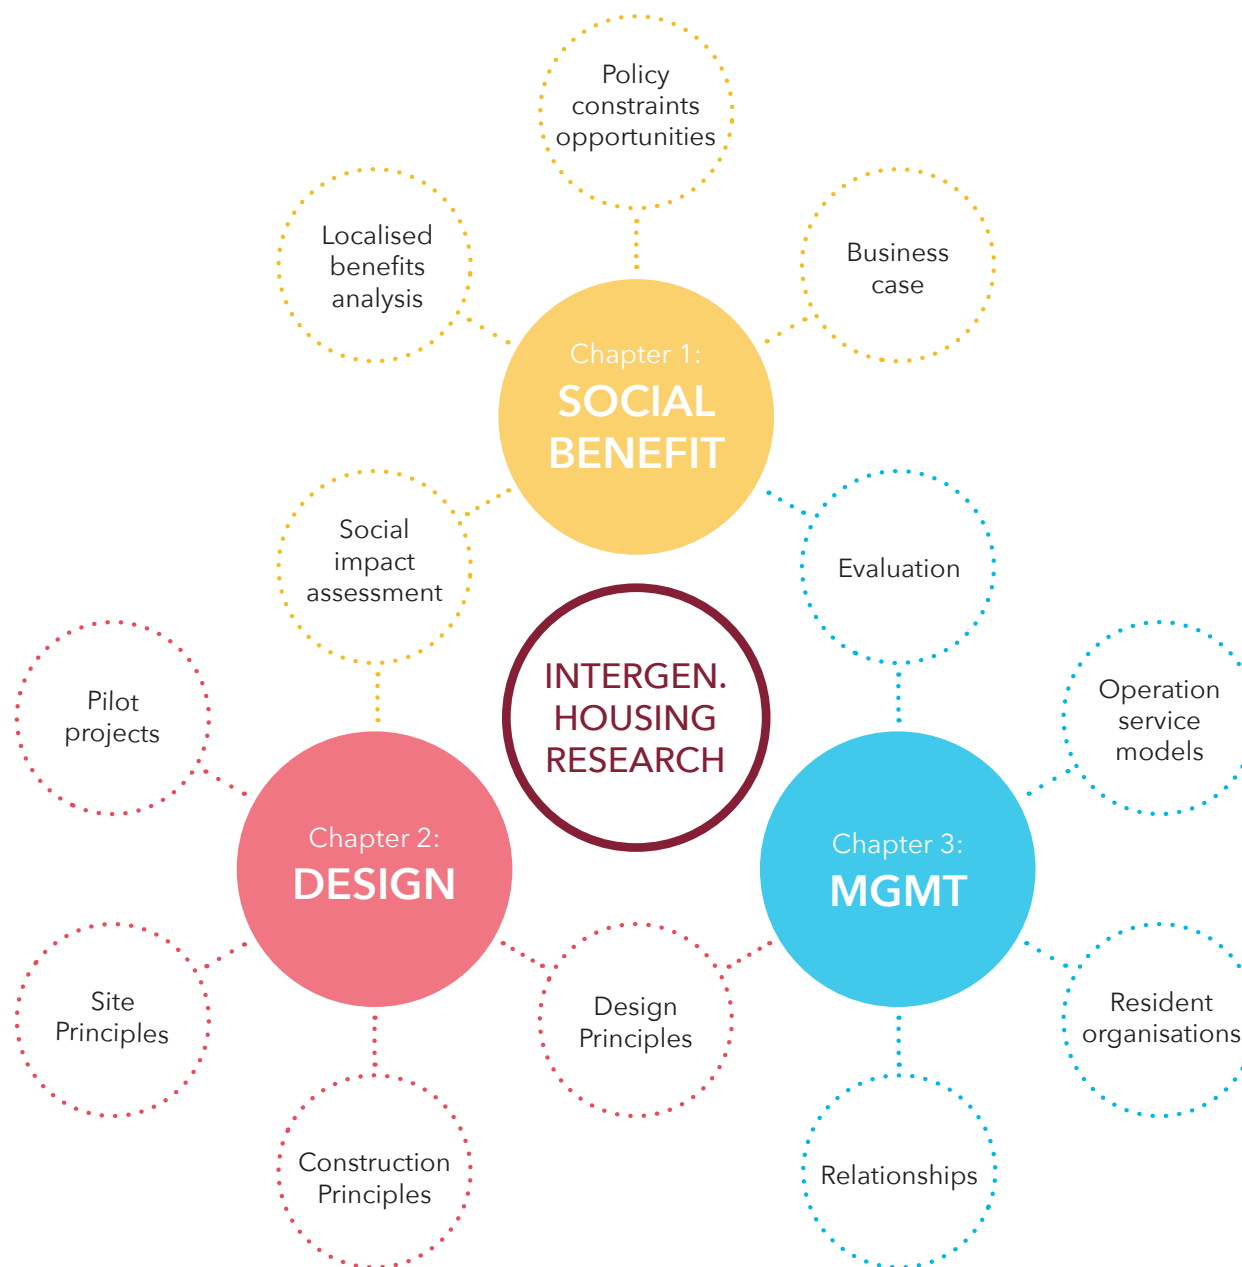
Policy constraints opportunities

Localised benefits analysis

Business case

Chapter 1:
SOCIAL BENEFIT

Social impact assessment

Evaluation

INTERGEN. HOUSING RESEARCH

Pilot projects

Operation service models

Chapter 2:
DESIGN

Chapter 3:
MGMT

Site Principles

Design Principles

Resident organisations

Construction Principles

Relationships